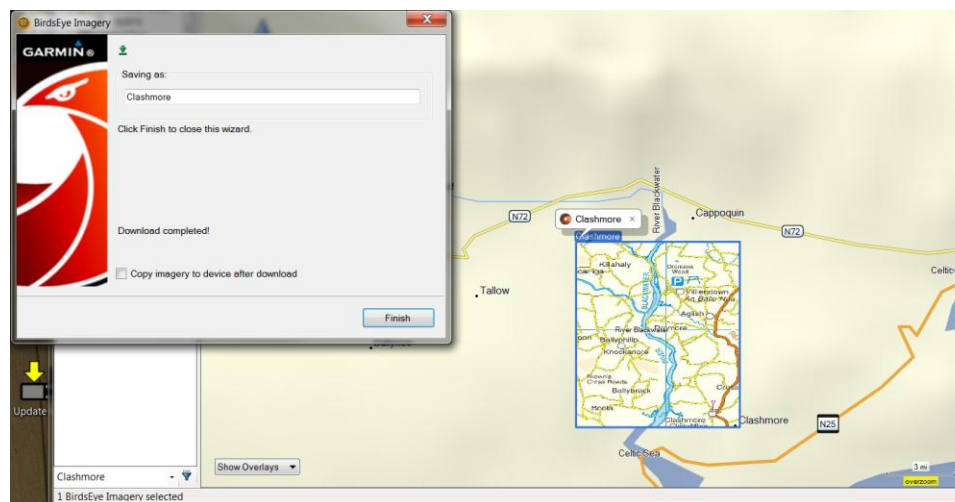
BirdsEye Imagery
GARMIN
Saving as:
Clashmore
Click Finish to close this wizard.
Download completed!
Copy imagery to device after download
Finish

N72
Cappoquin
River Blackwater
Clashmore ×
Clashmore
N72
Tallow
Celtic Sea
Clashmore
N25
Update
Clashmore
Show Overlays
3 mi
overzoom
1 BirdsEye Imagery selected